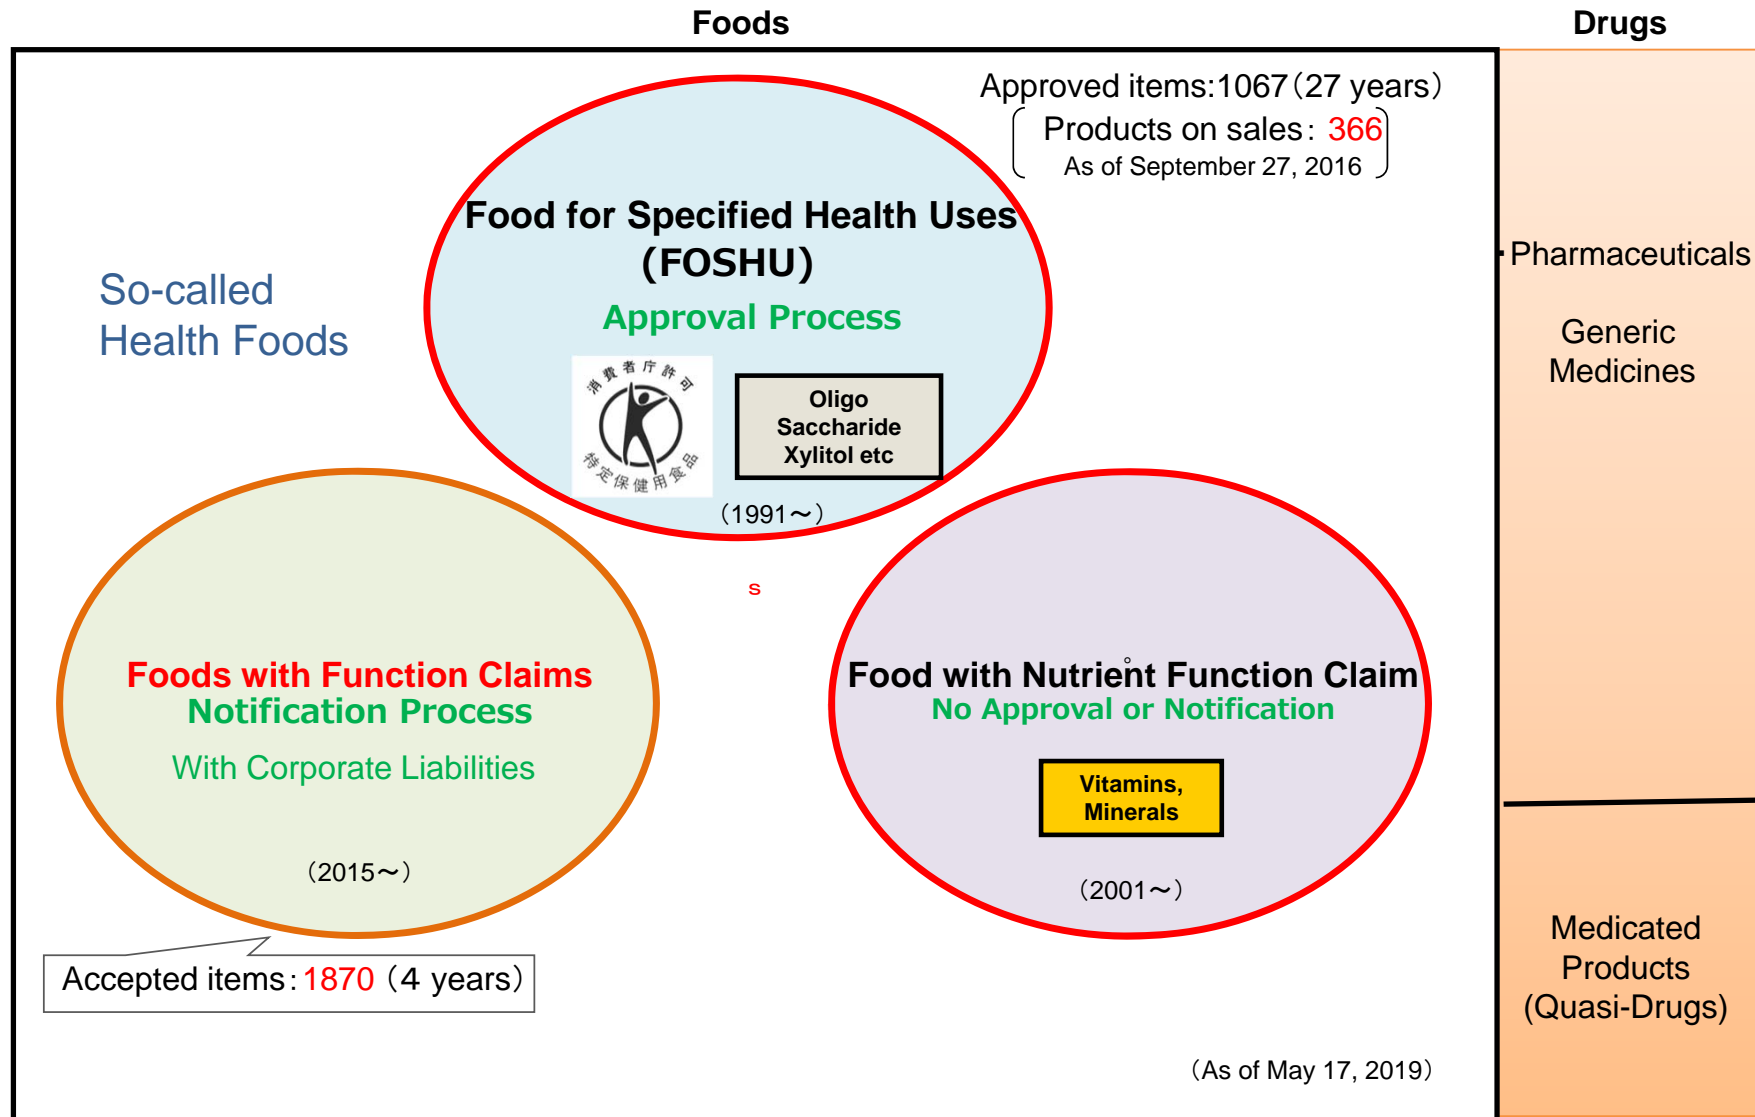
Foods

Drugs

Approved items:1067（27 years）

Products on sales: 366
As of September 27, 2016

So-called
Health Foods

Food for Specified Health Uses
(FOSHU)
Approval Process

消費者庁許可
特定保健用食品

Oligo
Saccharide
Xylitol etc

（1991～）

s

Foods with Function Claims
Notification Process
With Corporate Liabilities

（2015～）

Food with Nutrient Function Claim
No Approval or Notification

Vitamins,
Minerals

（2001～）

Accepted items:1870（4 years）

（As of May 17, 2019）

Pharmaceuticals

Generic
Medicines

Medicated
Products
(Quasi-Drugs)